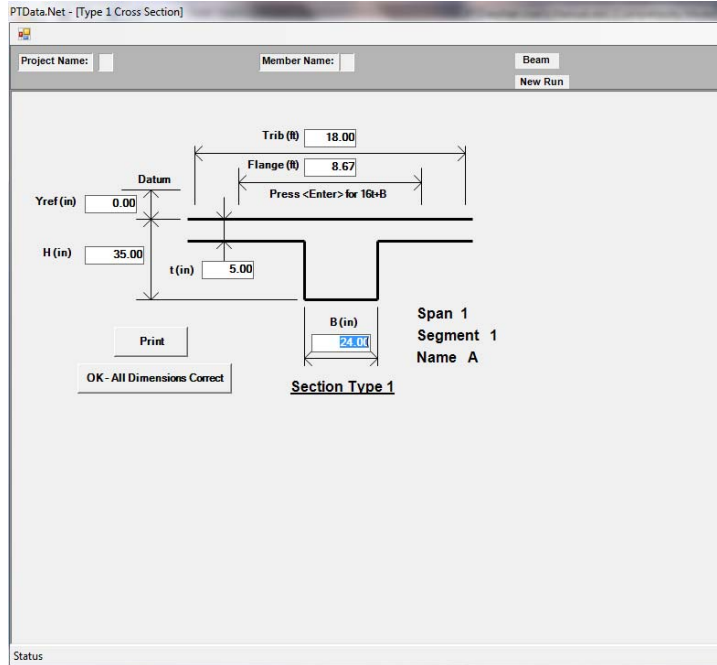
PTData.Net - [Type 1 Cross Section]

Project Name:

Member Name:

Beam

New Run

Trib (ft) 18.00

Flange (ft) 8.67

Press <Enter> for 16t+B

Datum

Yref (in) 0.00

H (in) 35.00

t (in) 5.00

B (in)

24.00

Span 1

Segment 1

Name A

Print

OK - All Dimensions Correct

Section Type 1

Status